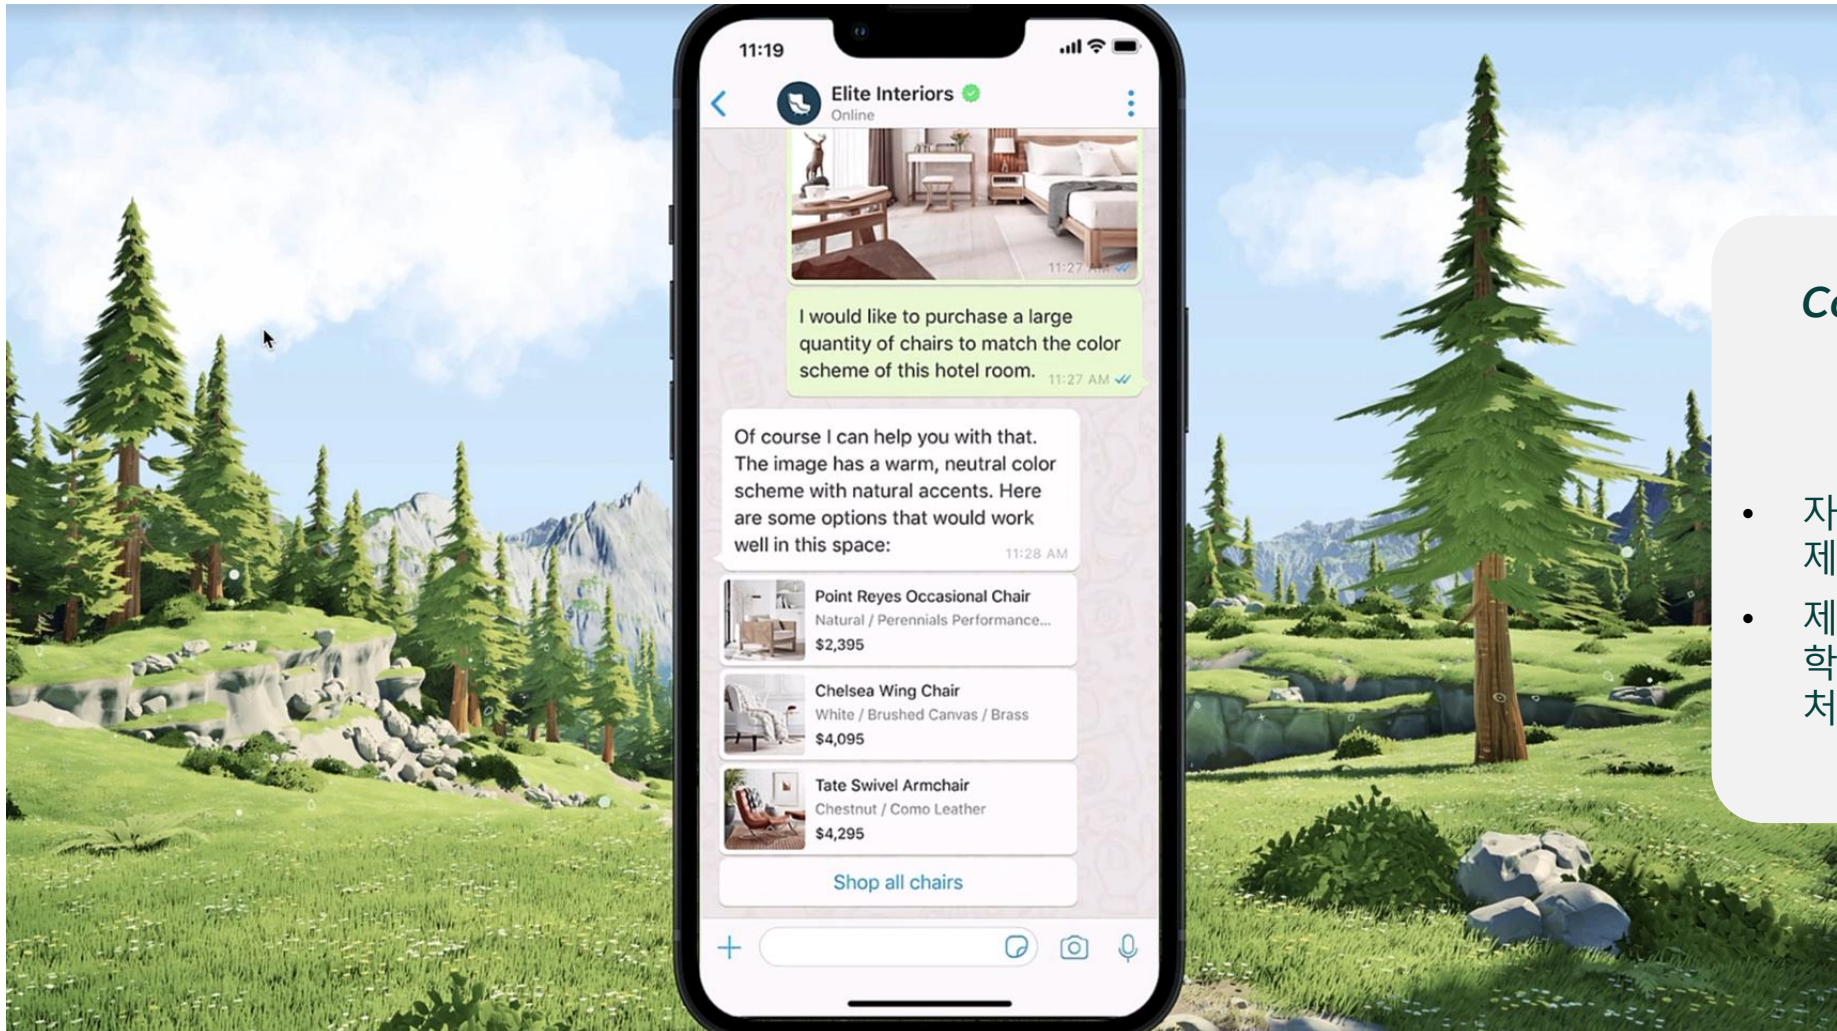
11:19

Elite Interiors
Online

11:27 AM

I would like to purchase a large quantity of chairs to match the color scheme of this hotel room. 11:27 AM

Of course I can help you with that. The image has a warm, neutral color scheme with natural accents. Here are some options that would work well in this space: 11:28 AM

Point Reyes Occasional Chair
Natural / Perennials Performance...
$2,395

Chelsea Wing Chair
White / Brushed Canvas / Brass
$4,095

Tate Swivel Armchair
Chestnut / Como Leather
$4,295

Shop all chairs

Co

• 자
제

• 제
학
처